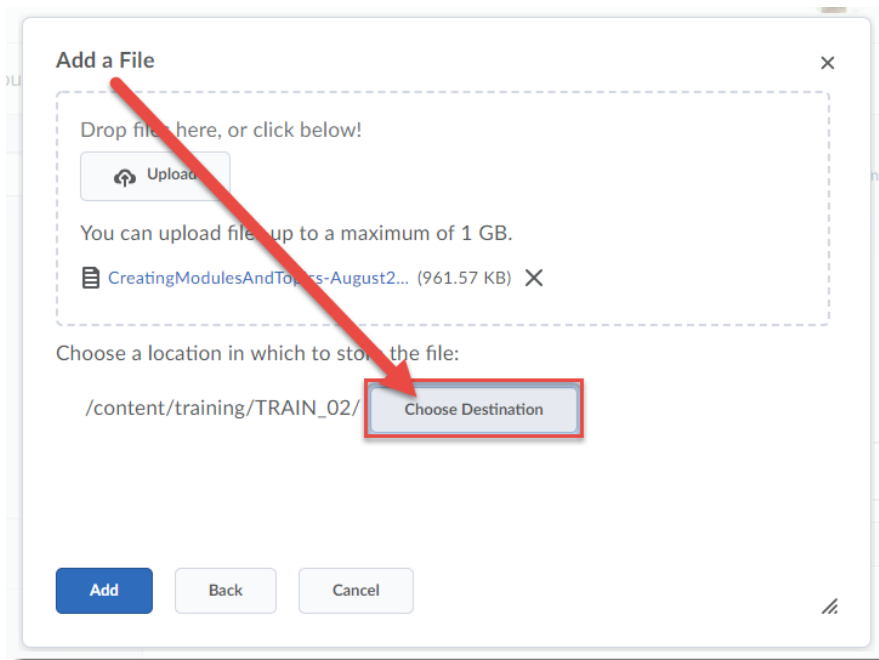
Add a File

×

Drop file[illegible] here, or click below!

Upload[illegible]

You can upload file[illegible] up to a maximum of 1 GB.

CreatingModulesAndTop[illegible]s-August2... (961.57 KB) ×

Choose a location in which to sto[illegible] the file:

/content/training/TRAIN_02/ Choose Destination

Add Back Cancel